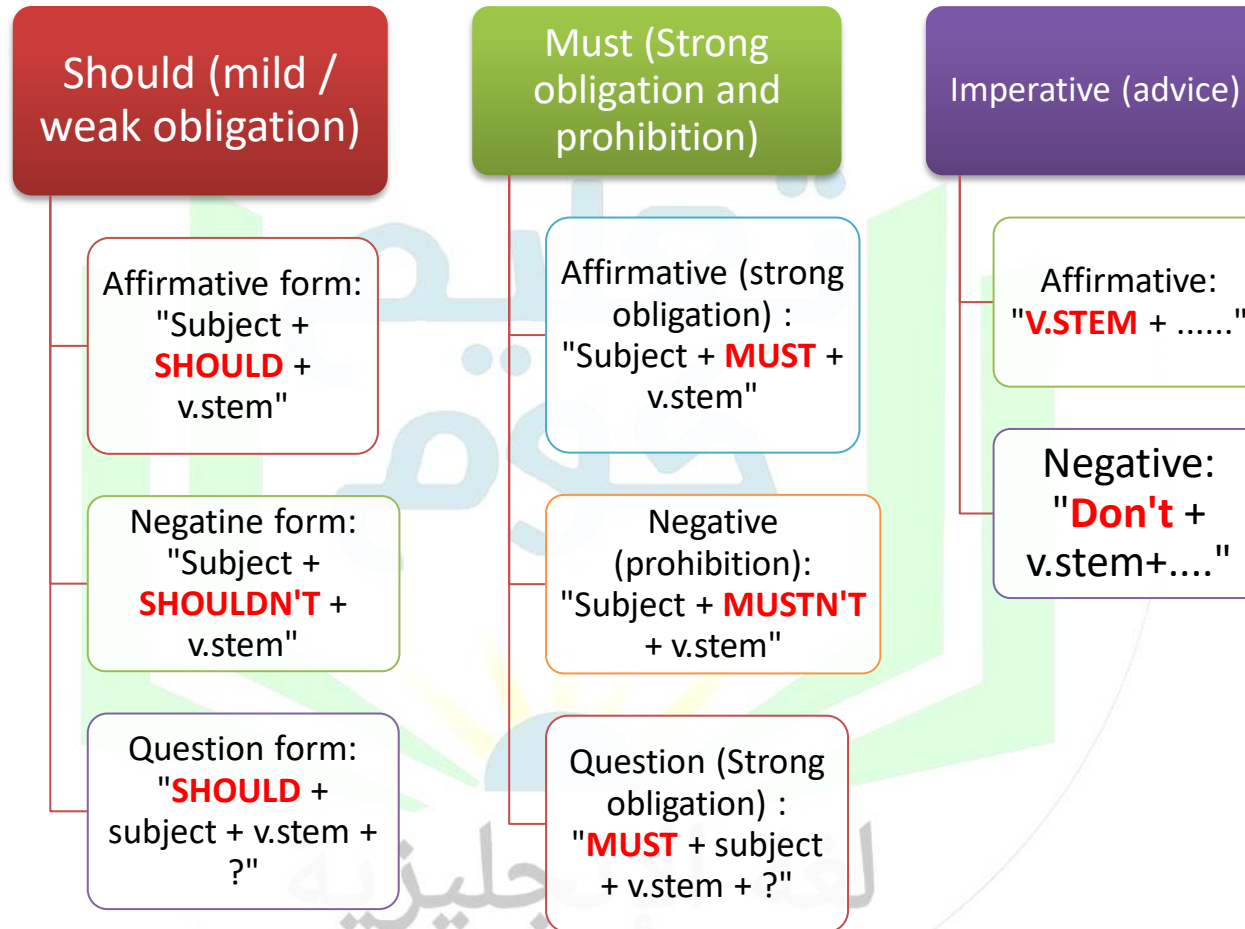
Should (mild / weak obligation)

Affirmative form: "Subject + SHOULD + v.stem"

Negatine form: "Subject + SHOULDN'T + v.stem"

Question form: "SHOULD + subject + v.stem + ?"

Must (Strong obligation and prohibition)

Affirmative (strong obligation) : "Subject + MUST + v.stem"

Negative (prohibition): "Subject + MUSTN'T + v.stem"

Question (Strong obligation) : "MUST + subject + v.stem + ?"

Imperative (advice)

Affirmative: "V.STEM + ......"

Negative: "Don't + v.stem+...."